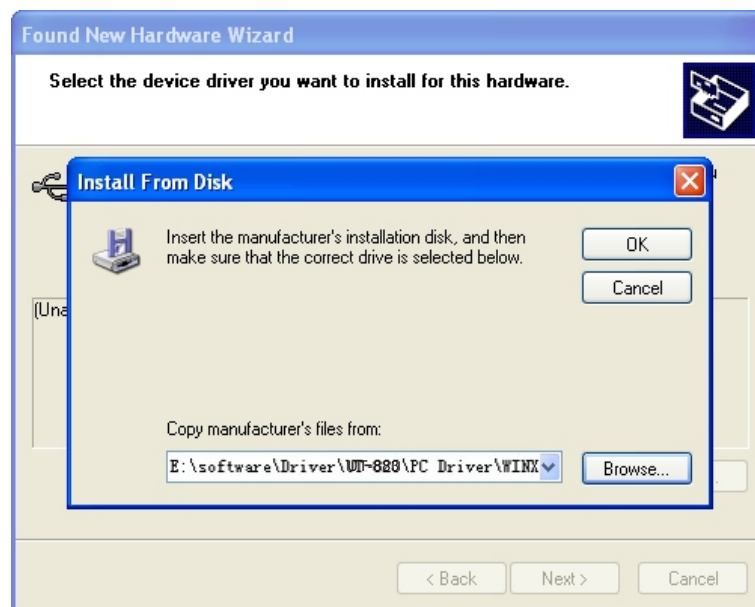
Found New Hardware Wizard

Select the device driver you want to install for this hardware.

(Una

Install From Disk

Insert the manufacturer's installation disk, and then make sure that the correct drive is selected below.

OK

Cancel

Copy manufacturer's files from:

E:\software\Driver\UT-880\PC Driver\WINX

Browse...

< Back

Next >

Cancel